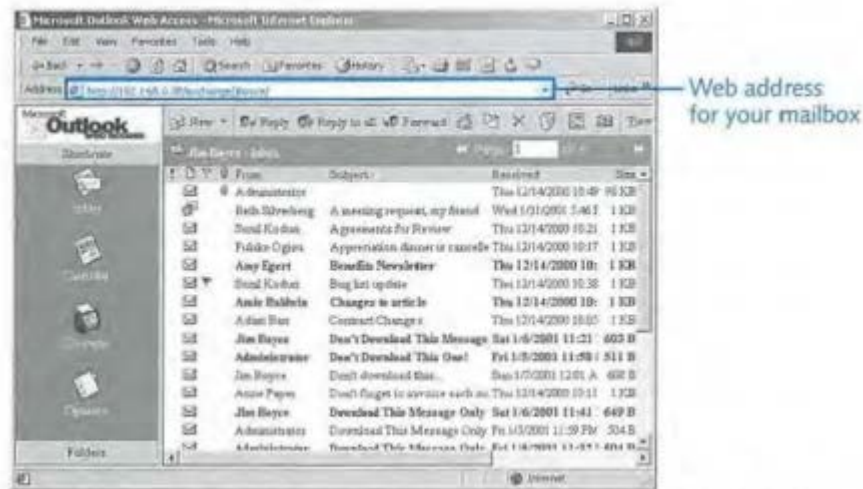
Microsoft Outlook Web Access - Microsoft Internet Explorer

File Edit View Favorites Tools Help

Back Search Favorites History

Address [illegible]

Go

Web address for your mailbox

Microsoft Outlook

Shortcuts

Inbox

Calendar

Contacts

Options

Folders

New Reply Reply to all Forward

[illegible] - Inbox

Items 1

| From | Subject | Received | Size |
|---|---|---|---|
| Administrator | | Thu 12/14/2000 10:49 | 95 KB |
| Beth Silverberg | A meeting request, my friend | Wed 1/31/2001 5:46 | 1 KB |
| Suzal Kodson | Agreements For Review | Thu 12/14/2000 10:21 | 1 KB |
| Fukiko Ogisu | Appreciation dinner is cancelle | Thu 12/14/2000 10:17 | 1 KB |
| Amy Egert | Benefits Newsletter | Thu 12/14/2000 10: | 1 KB |
| Suzal Kodson | Bug list update | Thu 12/14/2000 10:38 | 1 KB |
| Amie Baldwin | Changes to article | Thu 12/14/2000 10: | 1 KB |
| Adam Barr | Contract Changes | Thu 12/14/2000 10:05 | 1 KB |
| Jim Boyce | Don't Download This Message | Sat 1/6/2001 11:21 | 603 B |
| Administrator | Don't Download This One! | Fri 1/5/2001 11:50 | 511 B |
| Jim Boyce | Don't download this... | Sat 1/7/2001 12:01 A | 600 B |
| Anne Paper | Don't forget to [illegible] | Thu 12/14/2000 10:11 | 1 KB |
| Jim Boyce | Download This Message Only | Sat 1/6/2001 11:41 | 649 B |
| Administrator | Download This Message Only | Fri 1/5/2001 11:59 PM | 504 B |
| Administrator | Download This Message Only | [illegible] | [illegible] |

Internet